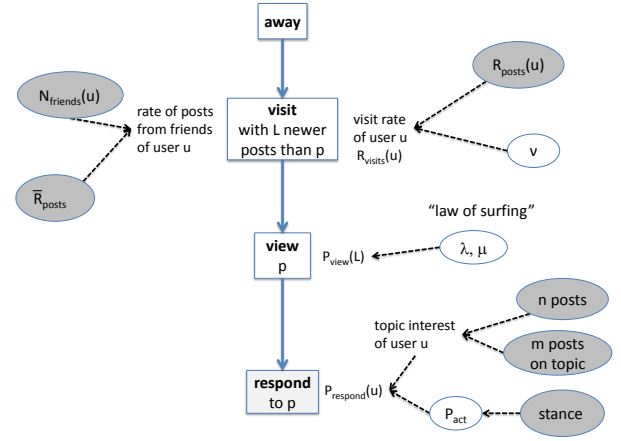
away

$N_{friends}(u)$

rate of posts from friends of user u

$\bar{R}_{posts}$

visit
with L newer posts than p

$R_{posts}(u)$

visit rate of user u
$R_{visits}(u)$

ν

“law of surfing”

view
p

$P_{view}(L)$

λ, μ

n posts

topic interest of user u

m posts on topic

respond to p

$P_{respond}(u)$

$P_{act}$

stance